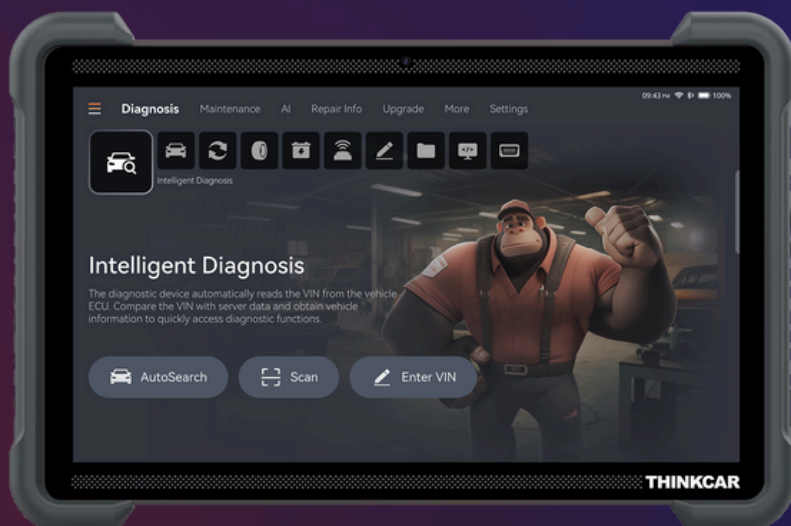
Diagnosis Maintenance AI Repair Info Upgrade More Settings

09:43 PM 100%

Intelligent Diagnosis

Intelligent Diagnosis

The diagnostic device automatically reads the VIN from the vehicle ECU. Compare the VIN with server data and obtain vehicle information to quickly access diagnostic functions.

AutoSearch Scan Enter VIN

THINKCAR